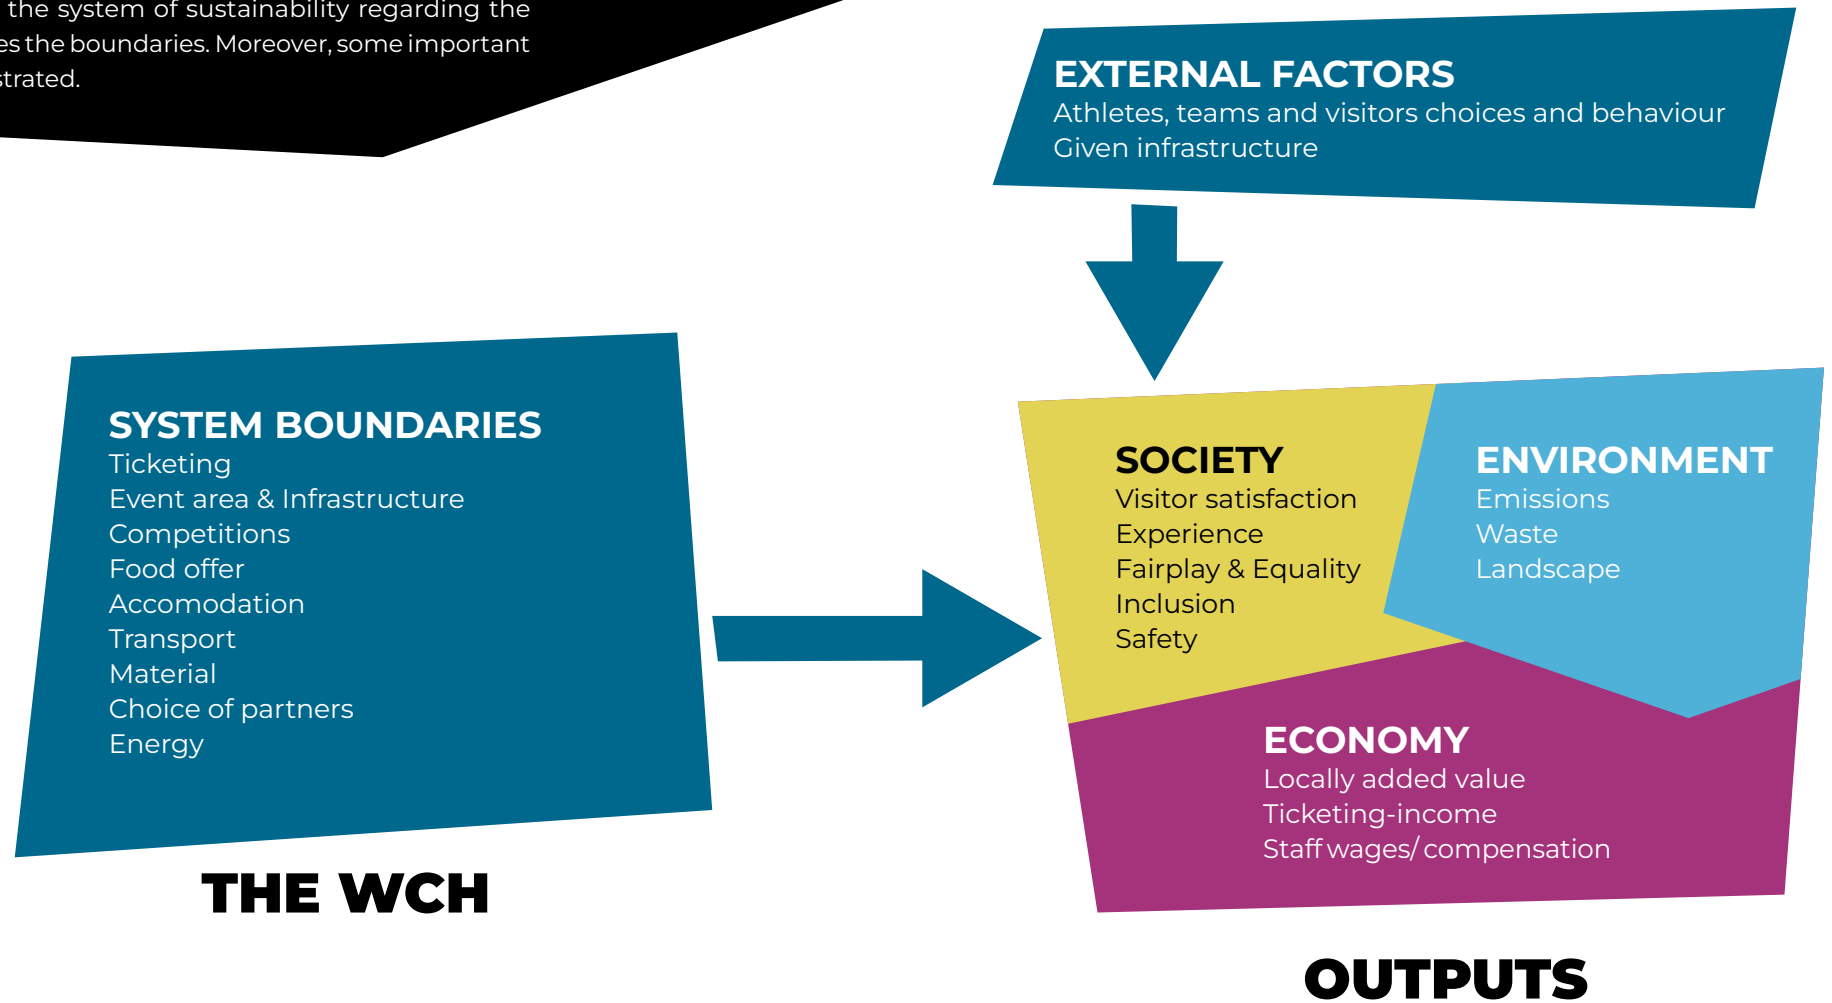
the system of sustainability regarding the es the boundaries. Moreover, some important strated.

EXTERNAL FACTORS
Athletes, teams and visitors choices and behaviour
Given infrastructure

SYSTEM BOUNDARIES
Ticketing
Event area & Infrastructure
Competitions
Food offer
Accomodation
Transport
Material
Choice of partners
Energy

THE WCH

SOCIETY
Visitor satisfaction
Experience
Fairplay & Equality
Inclusion
Safety

ENVIRONMENT
Emissions
Waste
Landscape

ECONOMY
Locally added value
Ticketing-income
Staff wages/ compensation

OUTPUTS